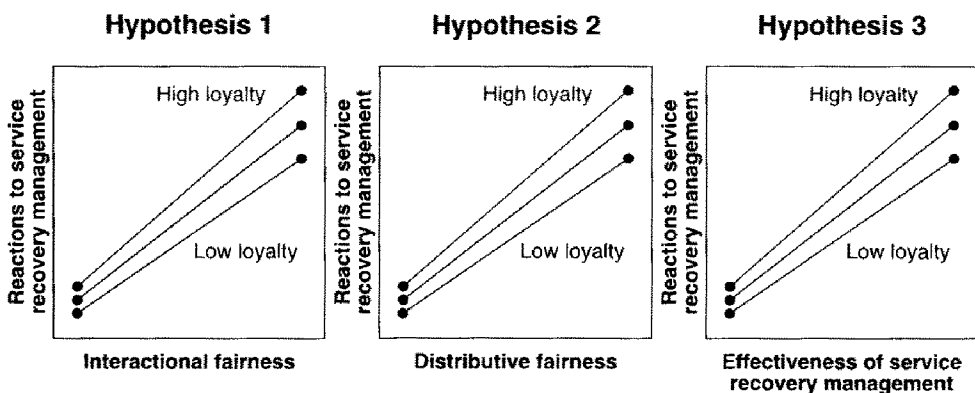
Hypothesis 1

Reactions to service recovery management

High loyalty

Low loyalty

Interactional fairness

Hypothesis 2

Reactions to service recovery management

High loyalty

Low loyalty

Distributive fairness

Hypothesis 3

Reactions to service recovery management

High loyalty

Low loyalty

Effectiveness of service recovery management